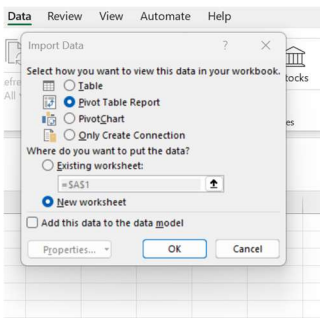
Data Review View Automate Help

efre

All

tocks

es

Import Data ? ×

Select how you want to view this data in your workbook.

Table

Pivot Table Report

PivotChart

Only Create Connection

Where do you want to put the data?

Existing worksheet:

=$A$1

New worksheet

Add this data to the data model

Properties... OK Cancel